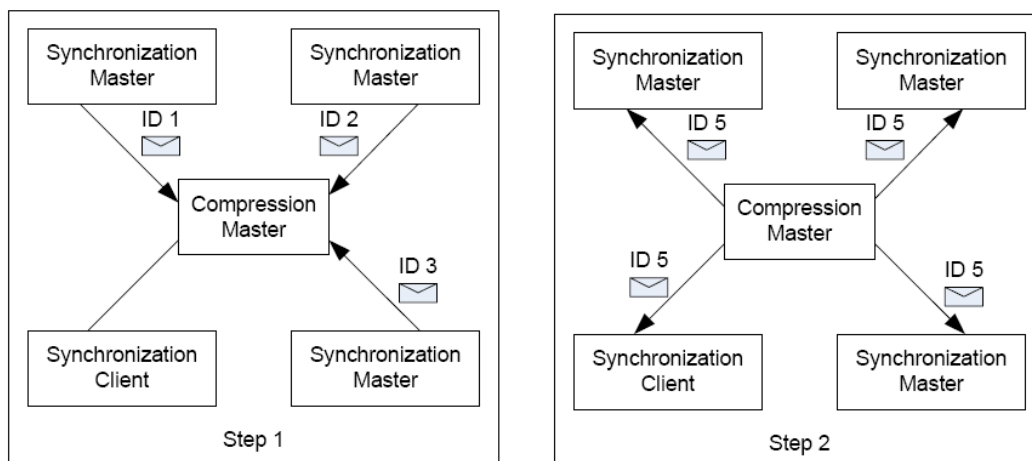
Synchronization Master

Synchronization Master

ID 1

ID 2

Compression Master

ID 3

Synchronization Client

Synchronization Master

Step 1

Synchronization Master

Synchronization Master

ID 5

ID 5

Compression Master

ID 5

ID 5

Synchronization Client

Synchronization Master

Step 2